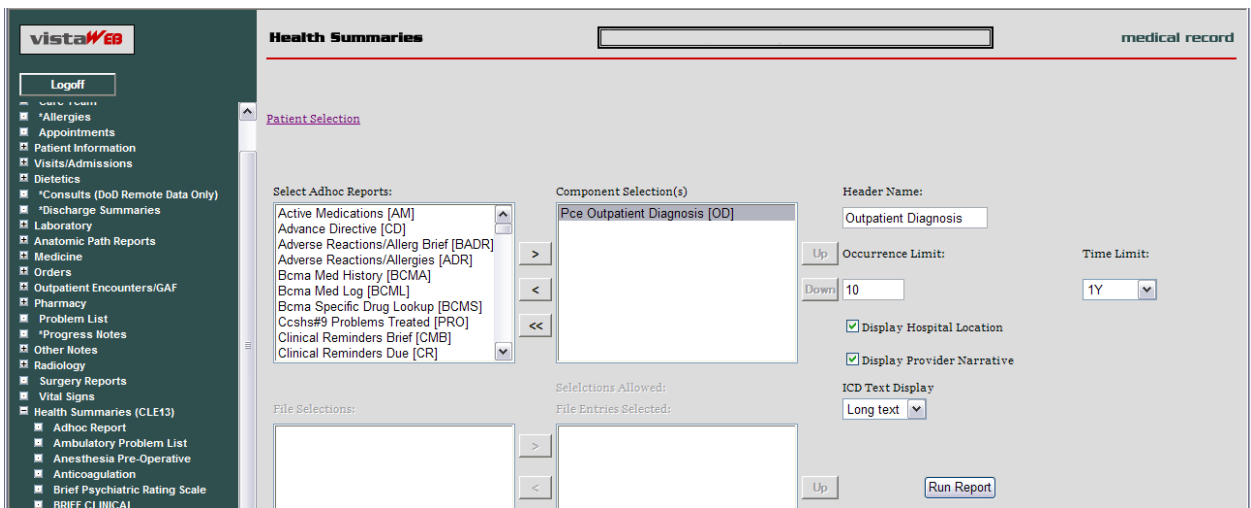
vistaWEB

Logoff

Care Team
*Allergies
Appointments
Patient Information
Visits/Admissions
Dietetics
*Consults (DoD Remote Data Only)
*Discharge Summaries
Laboratory
Anatomic Path Reports
Medicine
Orders
Outpatient Encounters/GAF
Pharmacy
Problem List
*Progress Notes
Other Notes
Radiology
Surgery Reports
Vital Signs
Health Summaries (CLE13)
Adhoc Report
Ambulatory Problem List
Anesthesia Pre-Operative
Anticoagulation
Brief Psychiatric Rating Scale
BRIEF CLINICAL

Health Summaries

medical record

Patient Selection

Select Adhoc Reports:

Active Medications [AM]
Advance Directive [CD]
Adverse Reactions/Allerg Brief [BADR]
Adverse Reactions/Allergies [ADR]
Bcma Med History [BCMA]
Bcma Med Log [BCML]
Bcma Specific Drug Lookup [BCMS]
Ccshs#9 Problems Treated [PRO]
Clinical Reminders Brief [CMB]
Clinical Reminders Due [CR]

>
<
<<

Component Selection(s)

Pce Outpatient Diagnosis [OD]

Up
Down

Header Name:
Outpatient Diagnosis

Occurrence Limit:
10

Time Limit:
1Y

Display Hospital Location

Display Provider Narrative

Selelctions Allowed:

ICD Text Display
Long text

File Selections:

File Entries Selected:

>
<

Up

Run Report